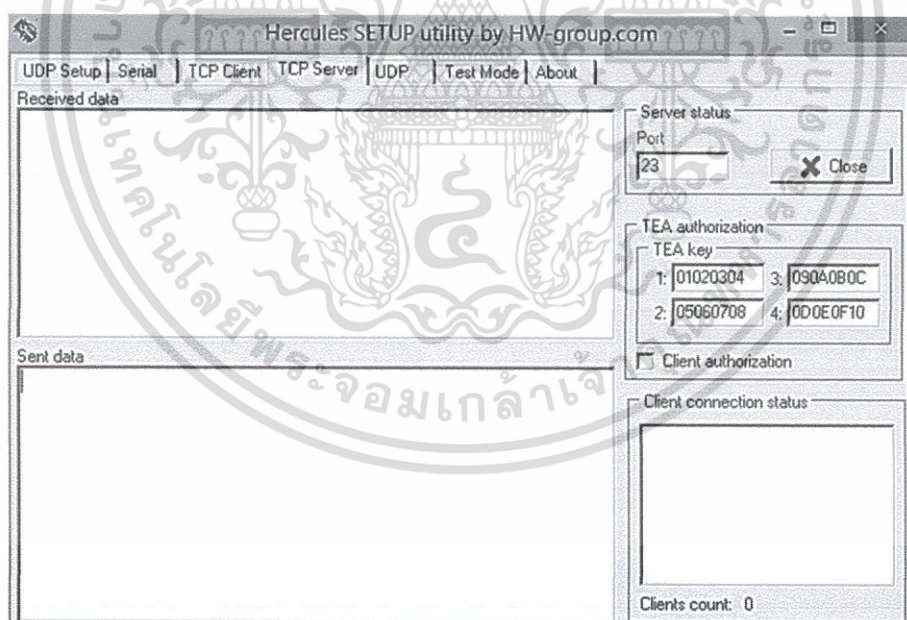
Hercules SETUP utility by HW-group.com

UDP Setup | Serial | TCP Client | TCP Server | UDP | Test Mode | About

Received data

Server status
Port
23
Close

TEA authorization
TEA key
1: 01020304
3: 090A0B0C
2: 05060708
4: 0D0E0F10

Client authorization

Sent data

Client connection status

Clients count: 0

พระจอมเกล้าเจ้า